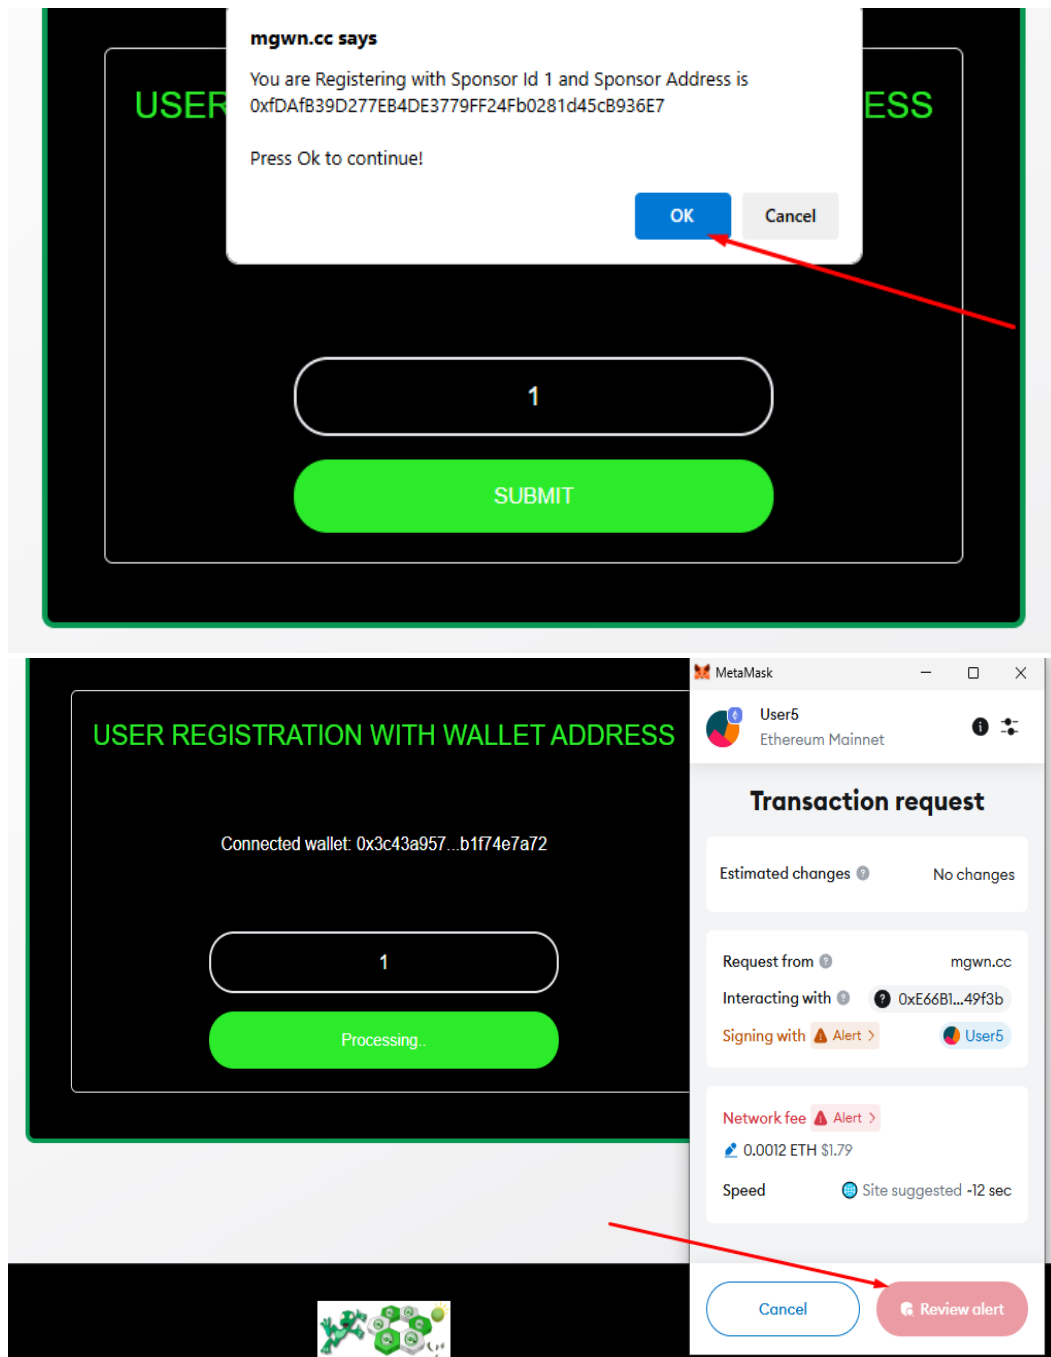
mgwn.cc says

You are Registering with Sponsor Id 1 and Sponsor Address is 0xfDAfB39D277EB4DE3779FF24Fb0281d45cB936E7

Press Ok to continue!

OK Cancel

USER ESS

1

SUBMIT

USER REGISTRATION WITH WALLET ADDRESS

Connected wallet: 0x3c43a957...b1f74e7a72

1

Processing..

MetaMask

User5
Ethereum Mainnet

Transaction request

Estimated changes No changes

Request from mgwn.cc
Interacting with 0xE66B1...49f3b
Signing with Alert User5

Network fee Alert
0.0012 ETH $1.79
Speed Site suggested ~12 sec

Cancel Review alert